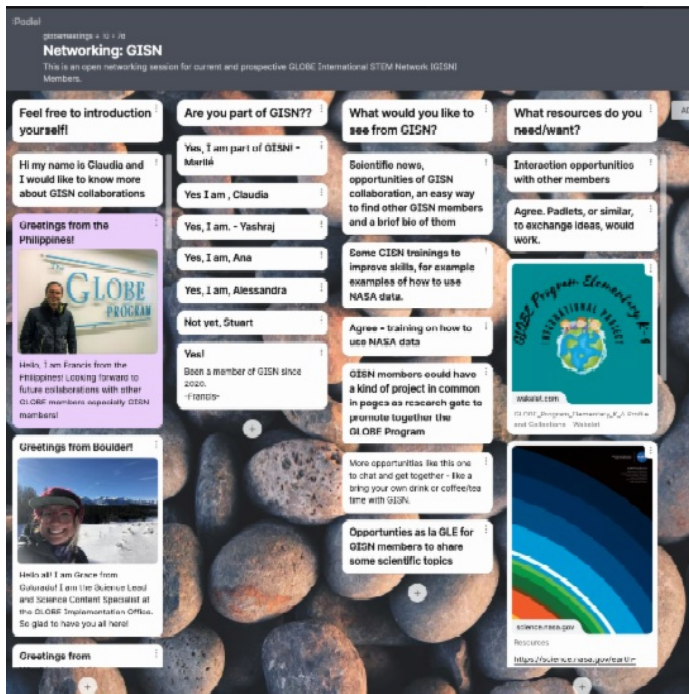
Padlet

globemeetings + 10 • 7d

Networking: GISN

This is an open networking session for current and prospective GLOBE International STEM Network (GISN) Members.

Feel free to introduction yourself!

Hi my name is Claudia and I would like to know more about GISN collaborations

Greetings from the Philippines!

THE GLOBE PROGRAM

Hello, I am Francis from the Philippines! Looking forward to future collaborations with other GLOBE members especially GISN members!

Greetings from Boulder!

Hello all! I am Grace from Colorado! I am the Science Lead and Science Content Specialist at the GLOBE Implementation Office. So glad to have you all here!

Greetings from

Are you part of GISN??

Yes, I am part of GISN - Marilé

Yes I am , Claudia

Yes, I am. - Yashraj

Yes, I am, Ana

Yes, I am, Alessandra

Not yet, Stuart

Yes!

Been a member of GISN since 2020.
-Francis-

What would you like to see from GISN?

Scientific news, opportunities of GISN collaboration, an easy way to find other GISN members and a brief bio of them

Some GISN trainings to improve skills, for example examples of how to use NASA data.

Agree - training on how to use NASA data

GISN members could have a kind of project in common in pages as research gate to promute together the GLOBE Program

More opportunities like this one to chat and get together - like a bring your own drink or coffee/tea time with GISN.

Opportunties as la GLE for GISN members to share some scientific topics

What resources do you need/want?

Interaction opportunities with other members

Agree. Padlets, or similar, to exchange ideas, would work.

GLOBE Program Elementary K-4 INTERNATIONAL PROJECT

wakelet.com

GLOBE_Program_Elementary_K-4 Profile and Collections - Wakelet

science.nasa.gov

Resources

https://science.nasa.gov/earth-